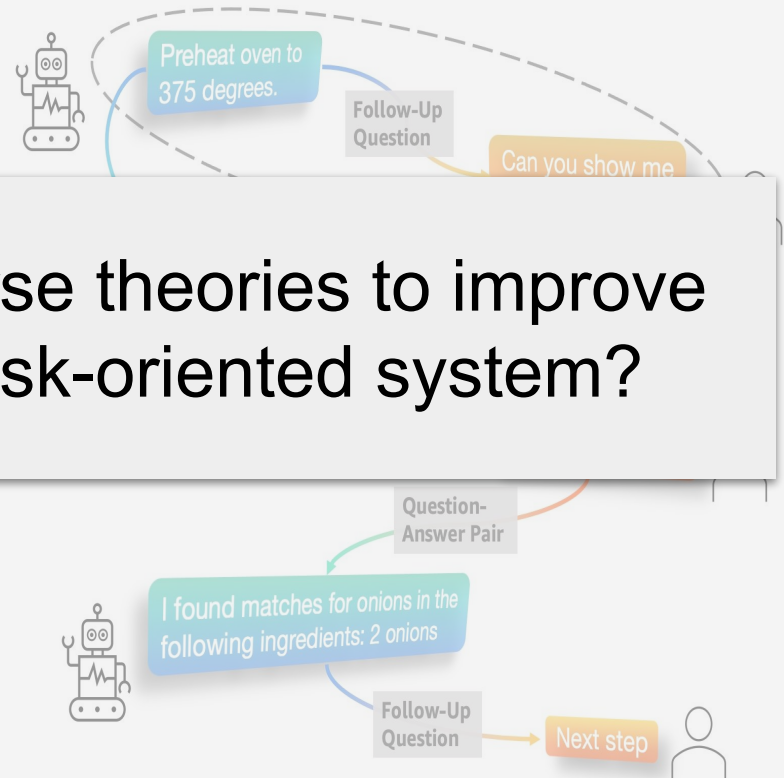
Preheat oven to 375 degrees.

Follow-Up Question

Can you show me

se theories to improve
sk-oriented system?

Question-Answer Pair

I found matches for onions in the following ingredients: 2 onions

Follow-Up Question

Next step